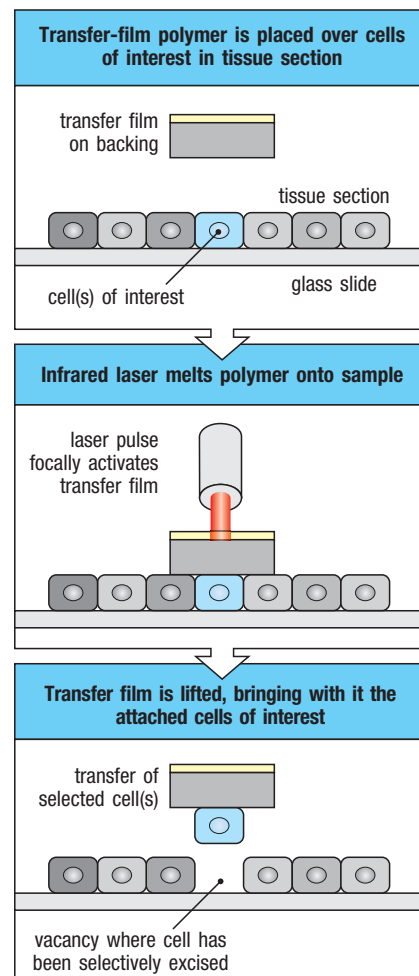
Transfer-film polymer is placed over cells of interest in tissue section

transfer film on backing

tissue section

cell(s) of interest

glass slide

Infrared laser melts polymer onto sample

laser pulse focally activates transfer film

Transfer film is lifted, bringing with it the attached cells of interest

transfer of selected cell(s)

vacancy where cell has been selectively excised